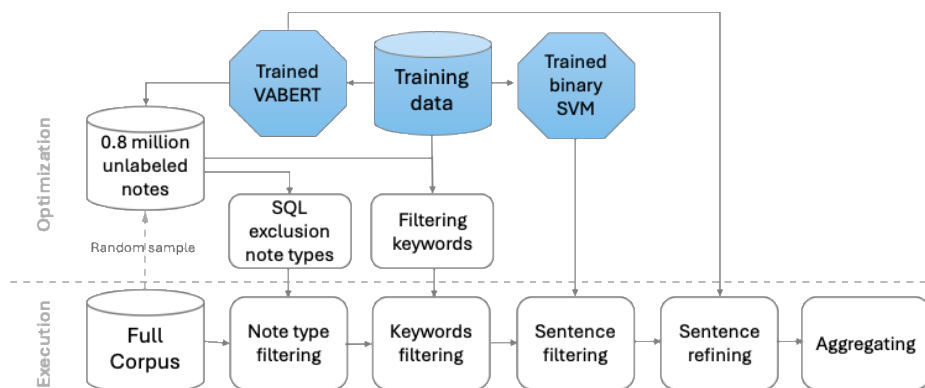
Optimization

Trained VABERT

Training data

Trained binary SVM

0.8 million unlabeled notes

SQL exclusion note types

Filtering keywords

Random sample

Execution

Full Corpus

Note type filtering

Keywords filtering

Sentence filtering

Sentence refining

Aggregating